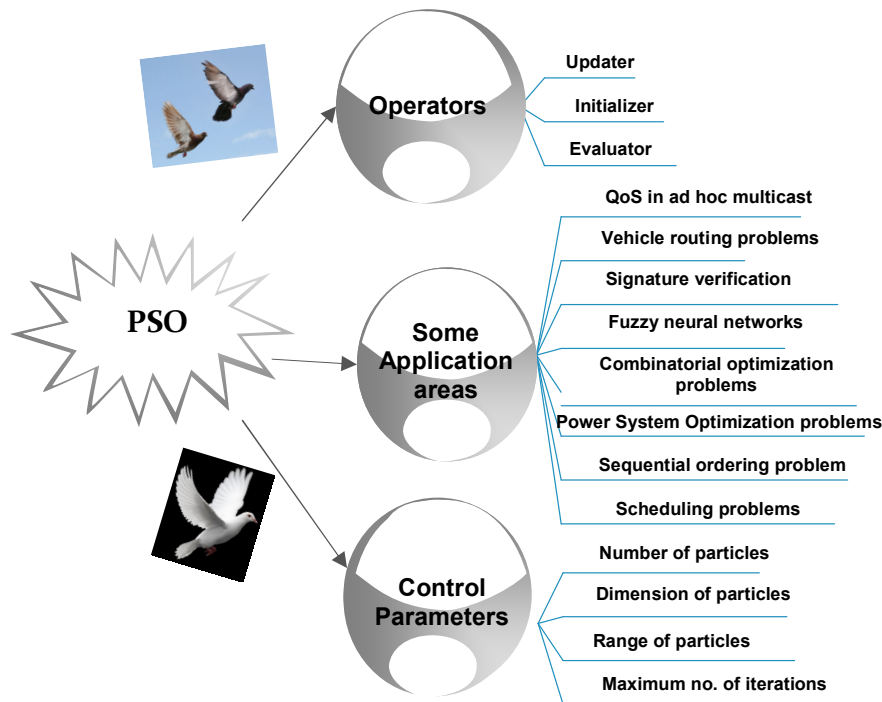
PSO

Operators

Updater

Initializer

Evaluator

Some Application areas

QoS in ad hoc multicast

Vehicle routing problems

Signature verification

Fuzzy neural networks

Combinatorial optimization problems

Power System Optimization problems

Sequential ordering problem

Scheduling problems

Control Parameters

Number of particles

Dimension of particles

Range of particles

Maximum no. of iterations